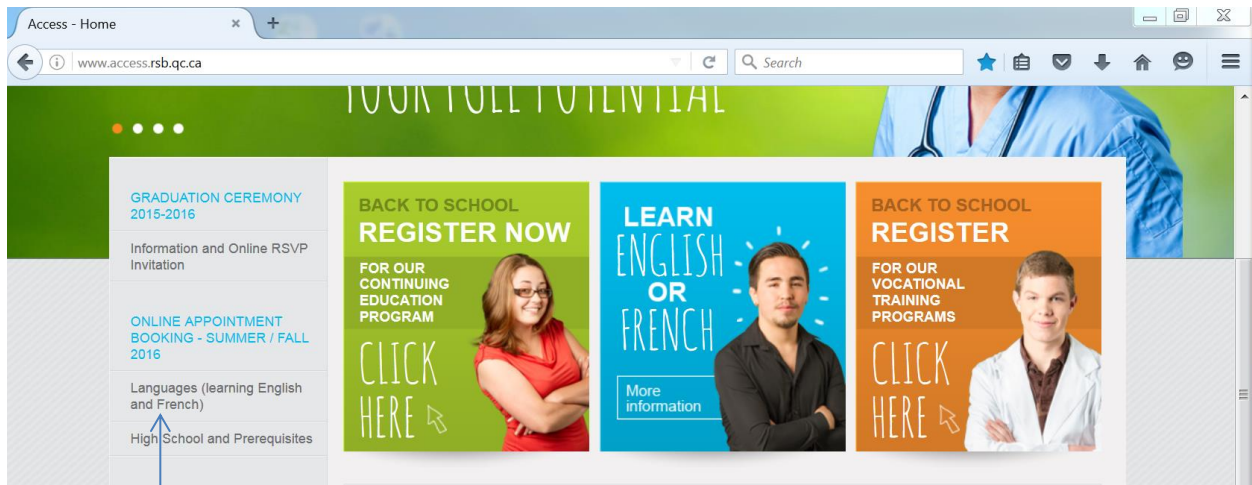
Access - Home

www.access.rsb.qc.ca

Search

YOUR FULL POTENTIAL

GRADUATION CEREMONY 2015-2016

Information and Online RSVP Invitation

ONLINE APPOINTMENT BOOKING - SUMMER / FALL 2016

Languages (learning English and French)

High School and Prerequisites

BACK TO SCHOOL
REGISTER NOW
FOR OUR CONTINUING EDUCATION PROGRAM
CLICK HERE

LEARN
ENGLISH
OR
FRENCH
More information

BACK TO SCHOOL
REGISTER
FOR OUR VOCATIONAL TRAINING PROGRAMS
CLICK HERE